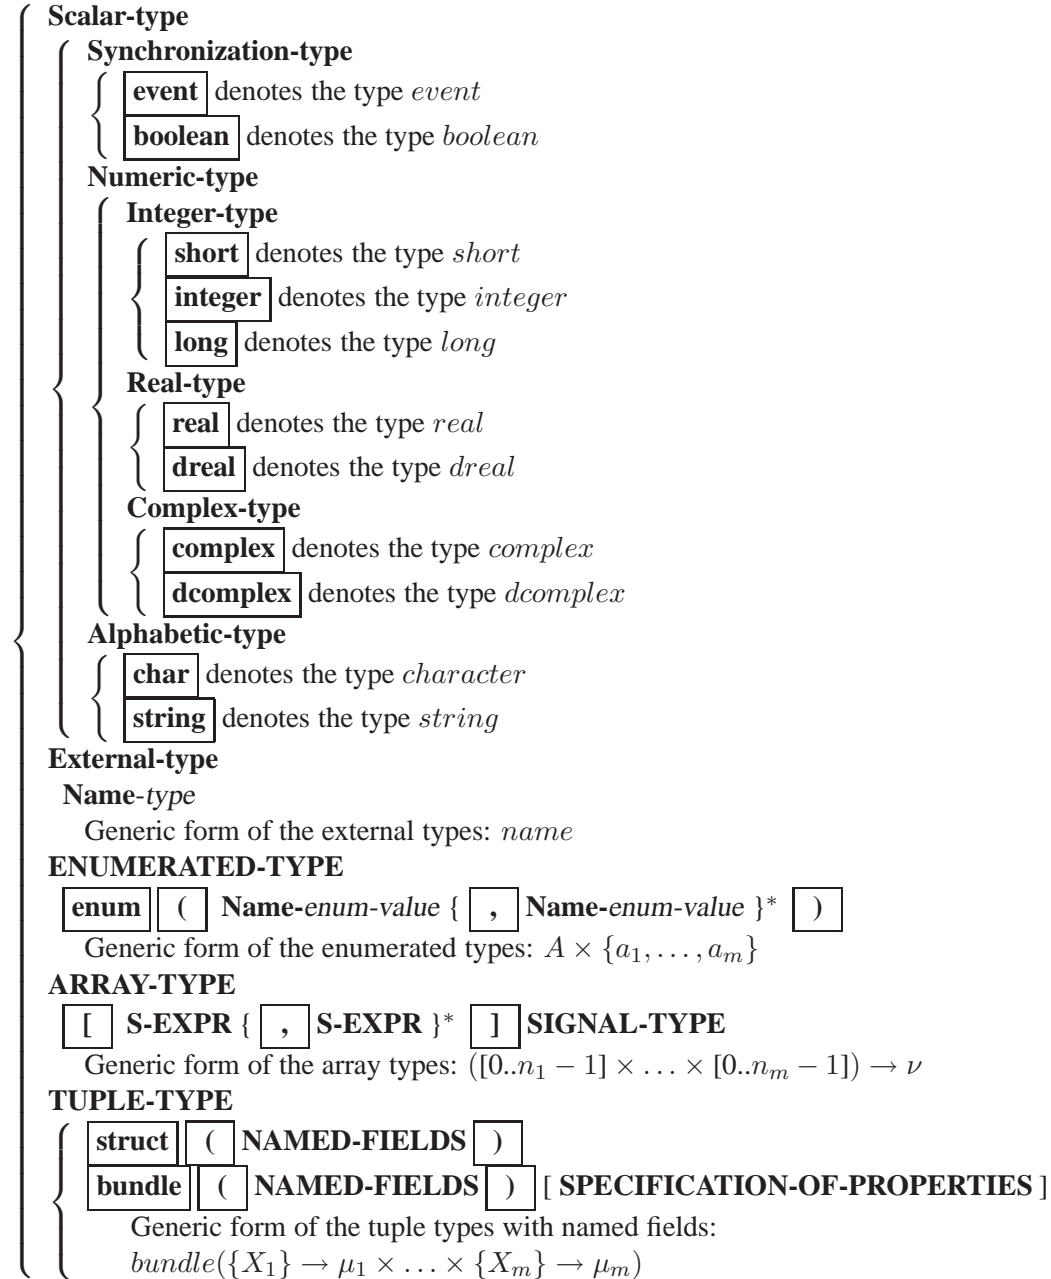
Scalar-type

Synchronization-type

event denotes the type $event$

boolean denotes the type $boolean$

Numeric-type

Integer-type

short denotes the type $short$

integer denotes the type $integer$

long denotes the type $long$

Real-type

real denotes the type $real$

dreal denotes the type $dreal$

Complex-type

complex denotes the type $complex$

dcomplex denotes the type $dcomplex$

Alphabetic-type

char denotes the type $character$

string denotes the type $string$

External-type

Name-type

Generic form of the external types: $name$

ENUMERATED-TYPE

enum ( Name-enum-value { , Name-enum-value }$^*$ )

Generic form of the enumerated types: $A \times \{a_1, \ldots, a_m\}$

ARRAY-TYPE

[ S-EXPR { , S-EXPR }$^*$ ] SIGNAL-TYPE

Generic form of the array types: $([0..n_1 - 1] \times \ldots \times [0..n_m - 1]) \rightarrow \nu$

TUPLE-TYPE

struct ( NAMED-FIELDS )

bundle ( NAMED-FIELDS ) [ SPECIFICATION-OF-PROPERTIES ]

Generic form of the tuple types with named fields:
$bundle(\{X_1\} \rightarrow \mu_1 \times \ldots \times \{X_m\} \rightarrow \mu_m)$